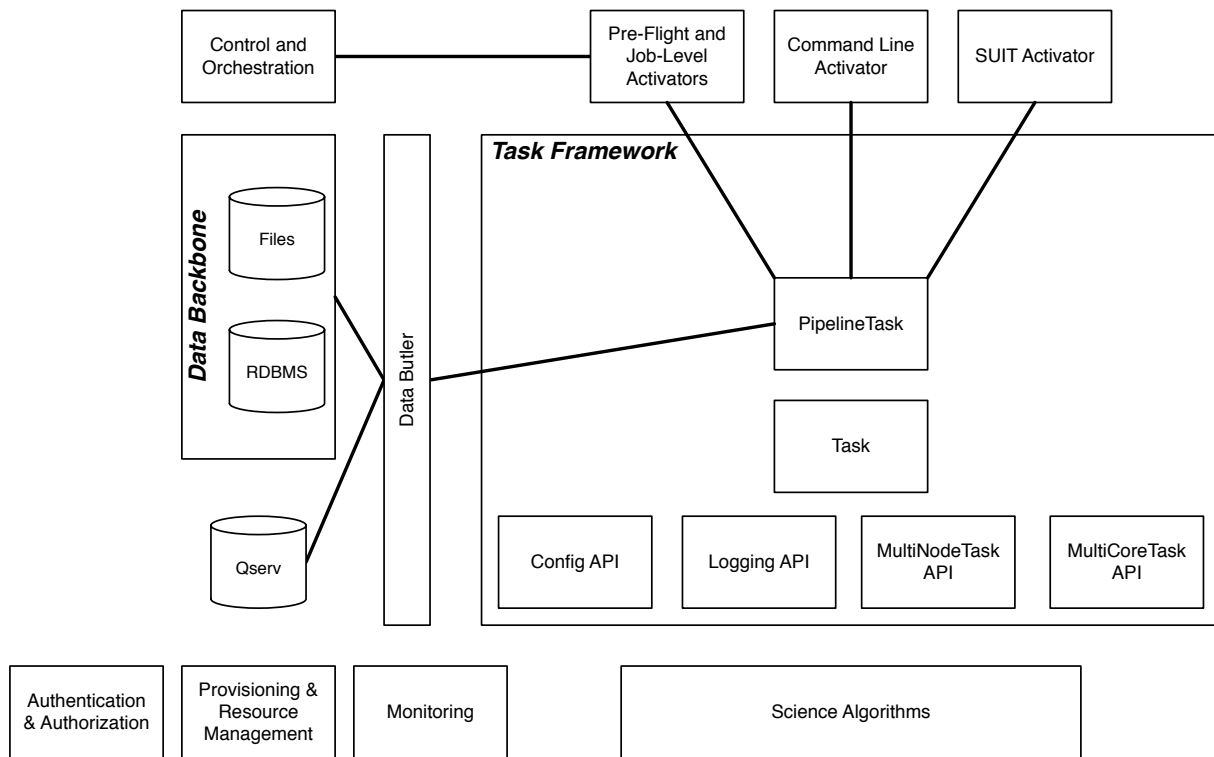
Control and Orchestration

Pre-Flight and Job-Level Activators

Command Line Activator

SUIT Activator

Data Backbone

Files

RDBMS

Data Butler

Task Framework

PipelineTask

Task

Qserv

Config API

Logging API

MultiNodeTask API

MultiCoreTask API

Authentication & Authorization

Provisioning & Resource Management

Monitoring

Science Algorithms